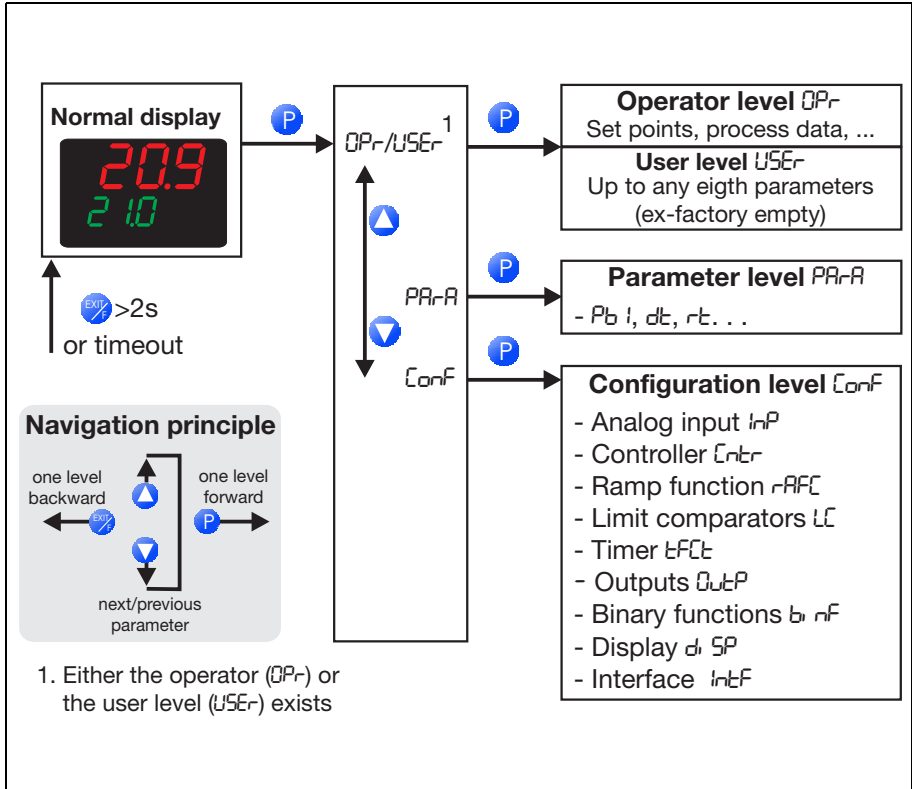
Normal display

20.9
21.0

P

OPr/USEr$^1$

P

Operator level OPr
Set points, process data, ...

User level USEr
Up to any eigth parameters
(ex-factory empty)

EXIT/F >2s
or timeout

PArA

P

Parameter level PArA
- Pb1, dt, rt. . .

ConF

P

Configuration level ConF
- Analog input InP
- Controller Cntr
- Ramp function rAFC
- Limit comparators LC
- Timer tFCt
- Outputs OutP
- Binary functions binF
- Display diSP
- Interface IntF

Navigation principle

one level backward

EXIT/F

one level forward

P

next/previous parameter

1. Either the operator (OPr) or the user level (USEr) exists